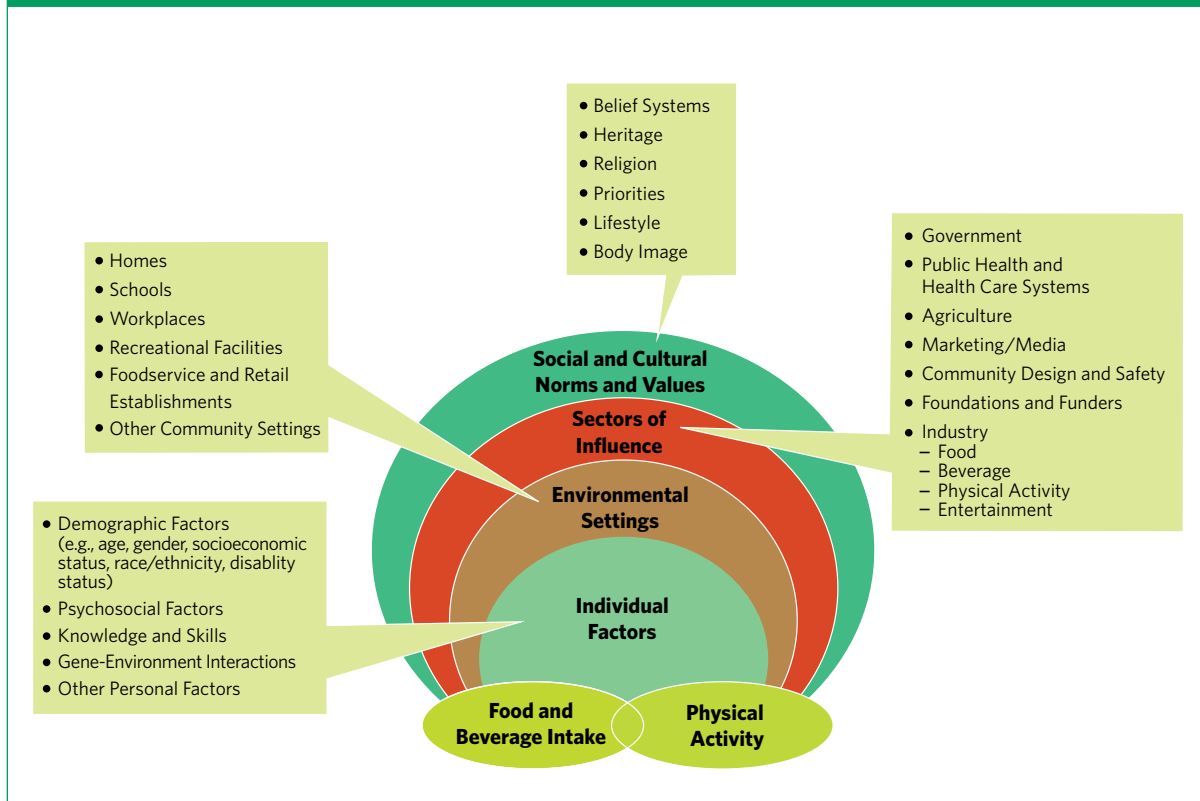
• Belief Systems
• Heritage
• Religion
• Priorities
• Lifestyle
• Body Image

• Homes
• Schools
• Workplaces
• Recreational Facilities
• Foodservice and Retail Establishments
• Other Community Settings

• Government
• Public Health and Health Care Systems
• Agriculture
• Marketing/Media
• Community Design and Safety
• Foundations and Funders
• Industry
– Food
– Beverage
– Physical Activity
– Entertainment

Social and Cultural Norms and Values

Sectors of Influence

Environmental Settings

Individual Factors

• Demographic Factors (e.g., age, gender, socioeconomic status, race/ethnicity, disablity status)
• Psychosocial Factors
• Knowledge and Skills
• Gene-Environment Interactions
• Other Personal Factors

Food and Beverage Intake

Physical Activity